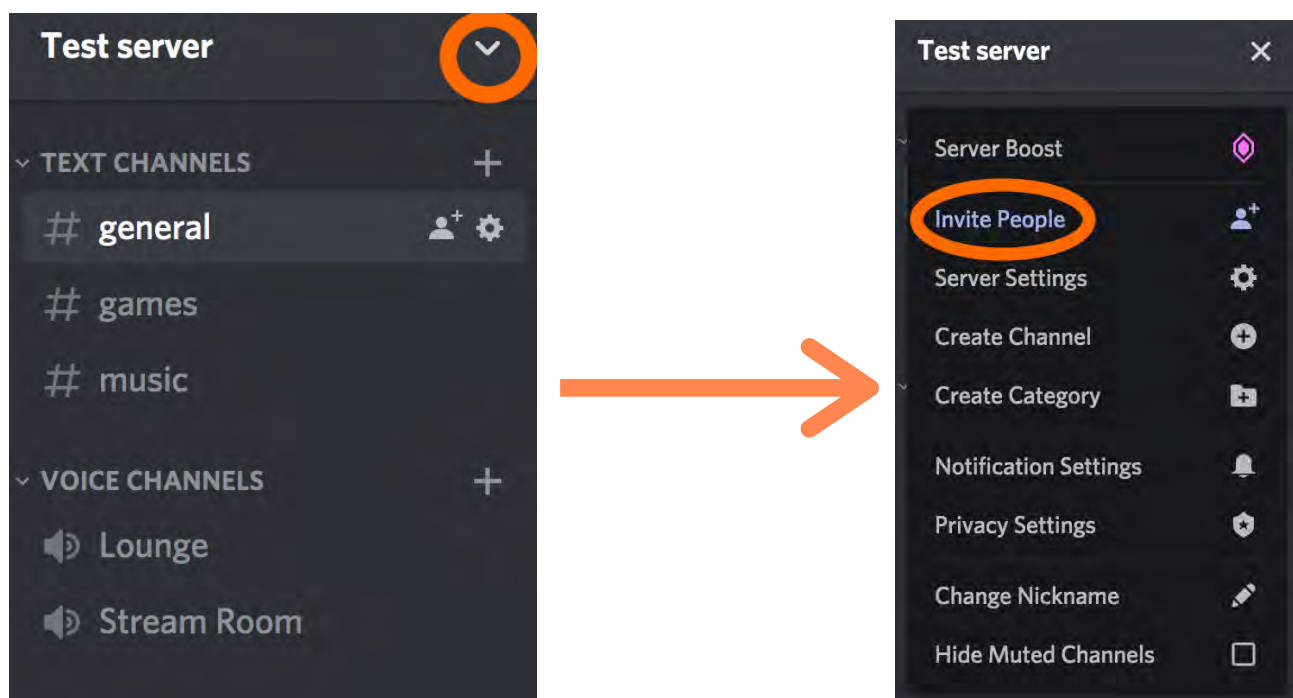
Test server

TEXT CHANNELS

# general

# games

# music

VOICE CHANNELS

Lounge

Stream Room

Test server

Server Boost

Invite People

Server Settings

Create Channel

Create Category

Notification Settings

Privacy Settings

Change Nickname

Hide Muted Channels